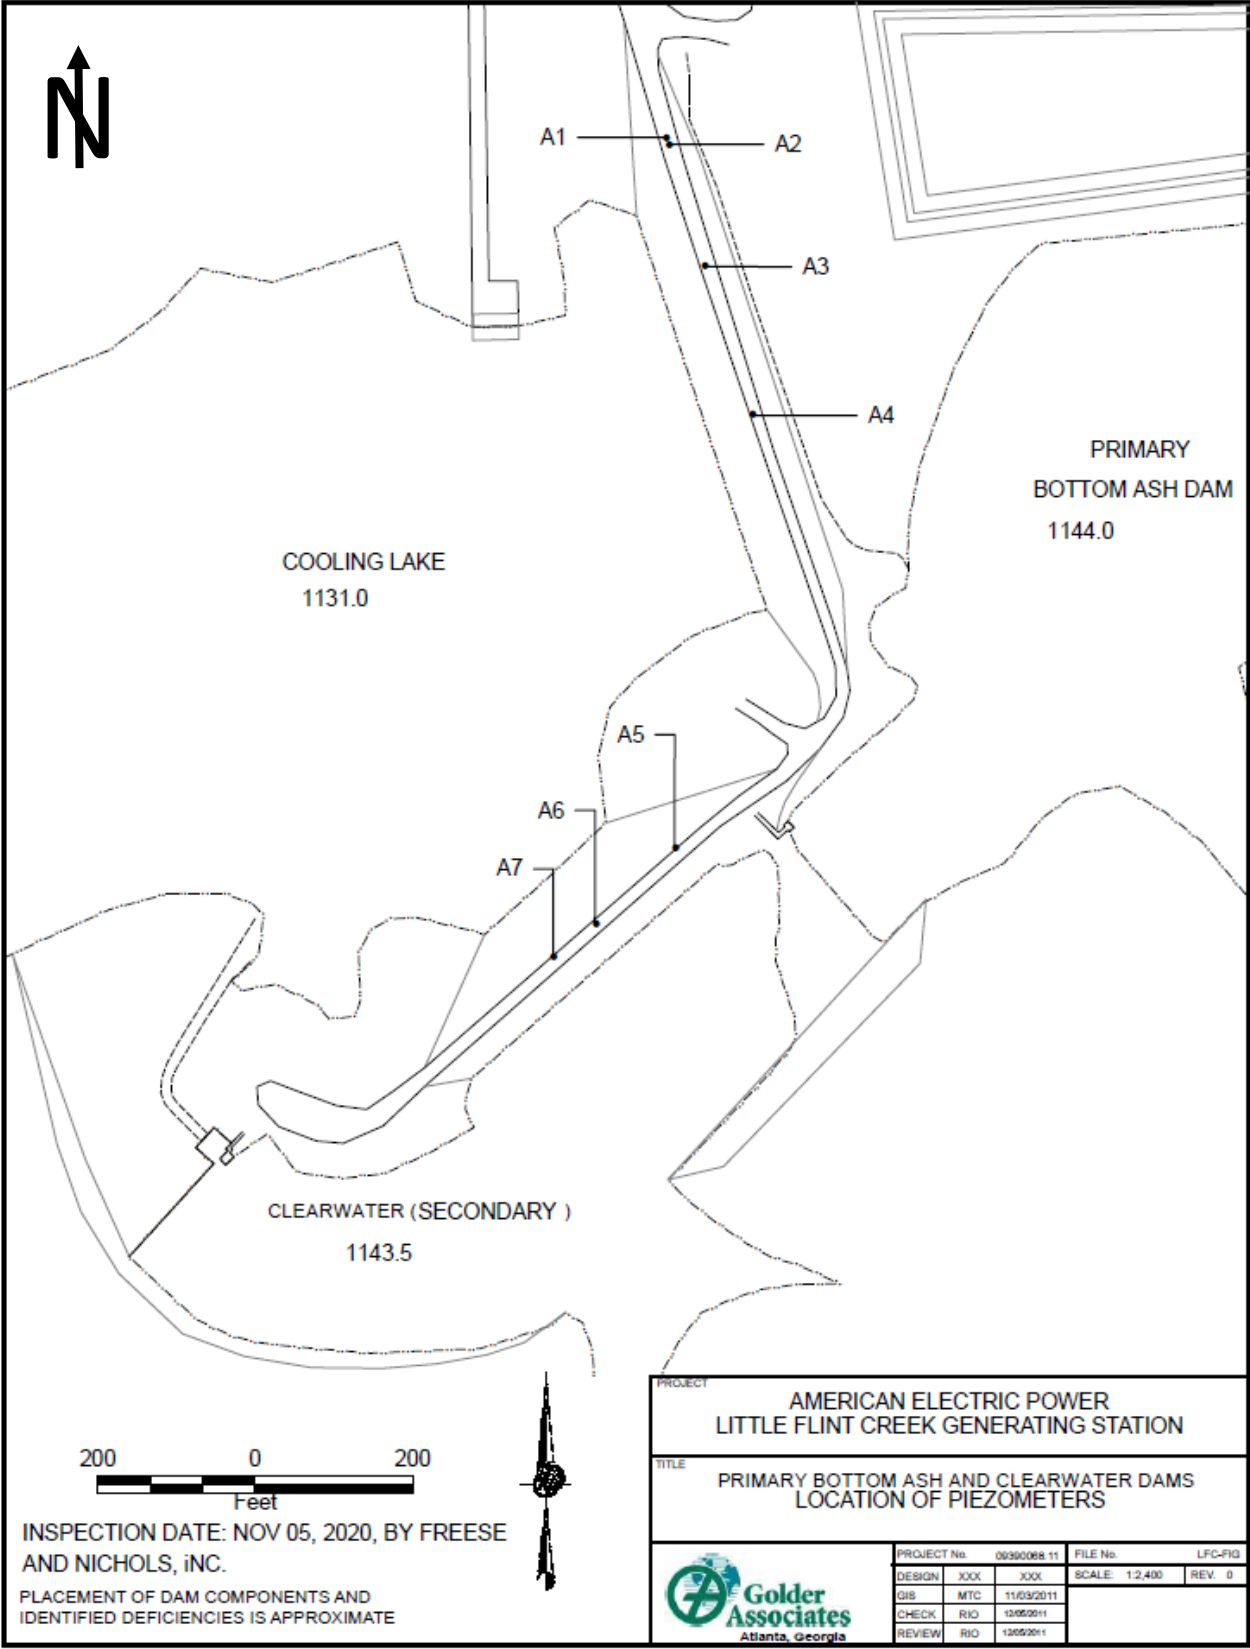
N

A1

A2

A3

A4

PRIMARY BOTTOM ASH DAM 1144.0

COOLING LAKE 1131.0

A5

A6

A7

CLEARWATER (SECONDARY) 1143.5

200 0 200
Feet

INSPECTION DATE: NOV 05, 2020, BY FREESE AND NICHOLS, iNC.

PLACEMENT OF DAM COMPONENTS AND IDENTIFIED DEFICIENCIES IS APPROXIMATE

PROJECT
AMERICAN ELECTRIC POWER
LITTLE FLINT CREEK GENERATING STATION

TITLE
PRIMARY BOTTOM ASH AND CLEARWATER DAMS
LOCATION OF PIEZOMETERS

Golder Associates
Atlanta, Georgia

| PROJECT No. | 09390068.11 | FILE No. | LFC-FIG |
|---|---|---|---|
| DESIGN | XXX | XXX | SCALE: 1:2,400 | REV. 0 |
| GIS | MTC | 11/03/2011 | | |
| CHECK | RIO | 12/05/2011 | | |
| REVIEW | RIO | 12/05/2011 | | |